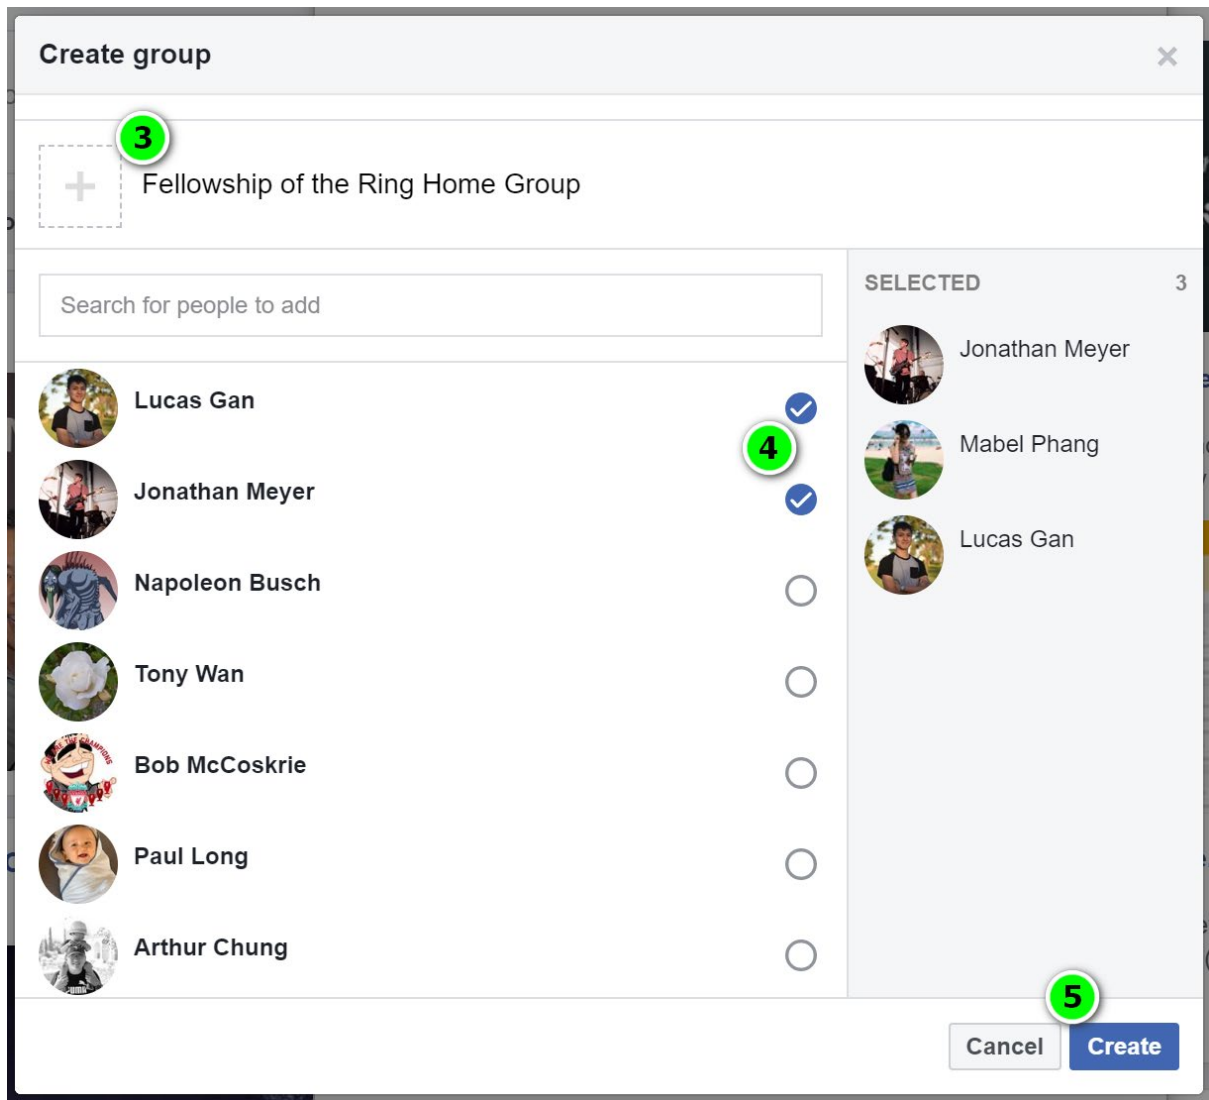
Create group

×

3

Fellowship of the Ring Home Group

Search for people to add

Lucas Gan

4

Jonathan Meyer

Napoleon Busch

Tony Wan

Bob McCoskrie

Paul Long

Arthur Chung

SELECTED 3

Jonathan Meyer

Mabel Phang

Lucas Gan

5

Cancel

Create